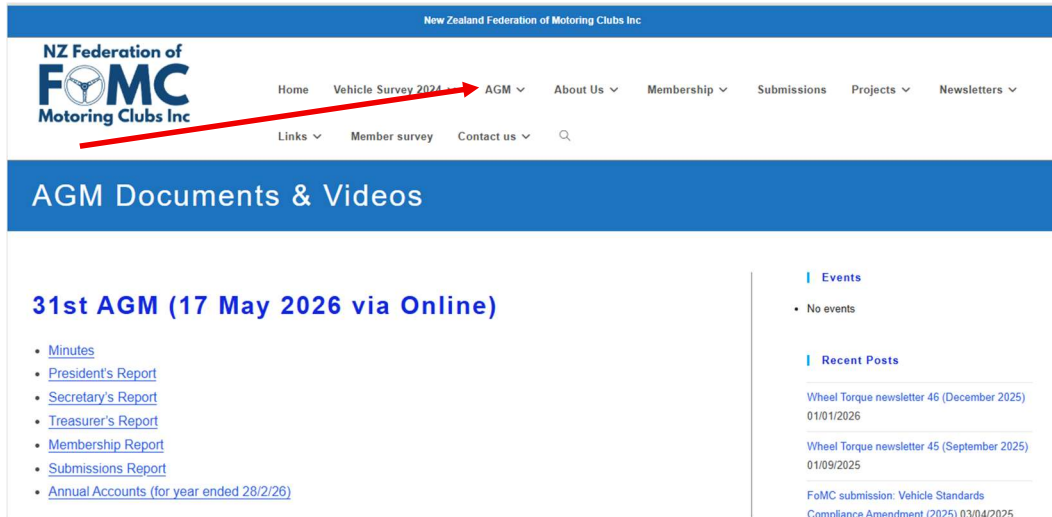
New Zealand Federation of Motoring Clubs Inc

NZ Federation of FOMC Motoring Clubs Inc

Home Vehicle Survey 2024 AGM About Us Membership Submissions Projects Newsletters

Links Member survey Contact us

AGM Documents & Videos

31st AGM (17 May 2026 via Online)

- Minutes
- President's Report
- Secretary's Report
- Treasurer's Report
- Membership Report
- Submissions Report
- Annual Accounts (for year ended 28/2/26)

Events

- No events

Recent Posts

Wheel Torque newsletter 46 (December 2025)
01/01/2026

Wheel Torque newsletter 45 (September 2025)
01/09/2025

FoMC submission: Vehicle Standards Compliance Amendment (2025) 03/04/2025